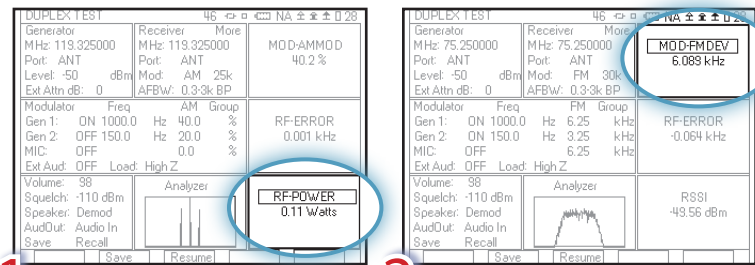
DUPLEX TEST 46 NA 0 28
Generator
MHz: 119.325000
Port: ANT
Level: -50 dBm
Ext Attn dB: 0
Receiver More
MHz: 119.325000
Port: ANT
Mod: AM 25k
AFBW: 0.3-3k BP
MOD-AMMOD
40.2 %
Modulator Freq AM Group
Gen 1: ON 1000.0 Hz 40.0 %
Gen 2: OFF 150.0 Hz 20.0 %
MIC: OFF 0.0 %
Ext Aud: OFF Load: High Z
RF-ERROR
0.001 kHz
Volume: 98
Squelch: -110 dBm
Speaker: Demod
AudOut: Audio In
Save Recall
Analyzer
RF-POWER
0.11 Watts
Save Resume

DUPLEX TEST 46 NA 0 28
Generator
MHz: 75.250000
Port: ANT
Level: -50 dBm
Ext Attn dB: 0
Receiver More
MHz: 75.250000
Port: ANT
Mod: FM 30k
AFBW: 0.3-3k BP
MOD-FMDEV
6.089 kHz
Modulator Freq FM Group
Gen 1: ON 1000.0 Hz 6.25 kHz
Gen 2: OFF 150.0 Hz 3.25 kHz
MIC: OFF 6.25 kHz
Ext Aud: OFF Load: High Z
RF-ERROR
-0.064 kHz
Volume: 98
Squelch: -110 dBm
Speaker: Demod
AudOut: Audio In
Save Recall
Analyzer
RSSI
-49.56 dBm
Save Resume